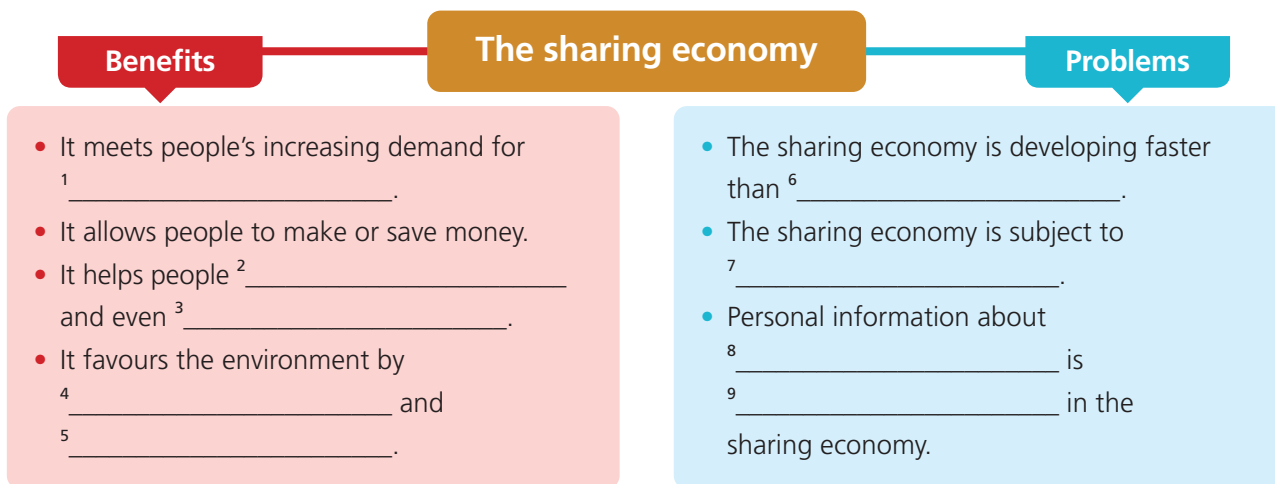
The sharing economy

Benefits

- It meets people's increasing demand for $^1$\_\_\_\_\_\_\_\_\_\_\_\_\_\_\_\_\_\_\_\_\_\_\_\_.
- It allows people to make or save money.
- It helps people $^2$\_\_\_\_\_\_\_\_\_\_\_\_\_\_\_\_\_\_\_\_\_\_\_\_ and even $^3$\_\_\_\_\_\_\_\_\_\_\_\_\_\_\_\_\_\_\_\_\_\_\_\_.
- It favours the environment by $^4$\_\_\_\_\_\_\_\_\_\_\_\_\_\_\_\_\_\_\_\_\_\_\_\_ and $^5$\_\_\_\_\_\_\_\_\_\_\_\_\_\_\_\_\_\_\_\_\_\_\_\_.

Problems

- The sharing economy is developing faster than $^6$\_\_\_\_\_\_\_\_\_\_\_\_\_\_\_\_\_\_\_\_\_\_\_\_.
- The sharing economy is subject to $^7$\_\_\_\_\_\_\_\_\_\_\_\_\_\_\_\_\_\_\_\_\_\_\_\_.
- Personal information about $^8$\_\_\_\_\_\_\_\_\_\_\_\_\_\_\_\_\_\_\_\_\_\_\_\_ is $^9$\_\_\_\_\_\_\_\_\_\_\_\_\_\_\_\_\_\_\_\_\_\_\_\_ in the sharing economy.